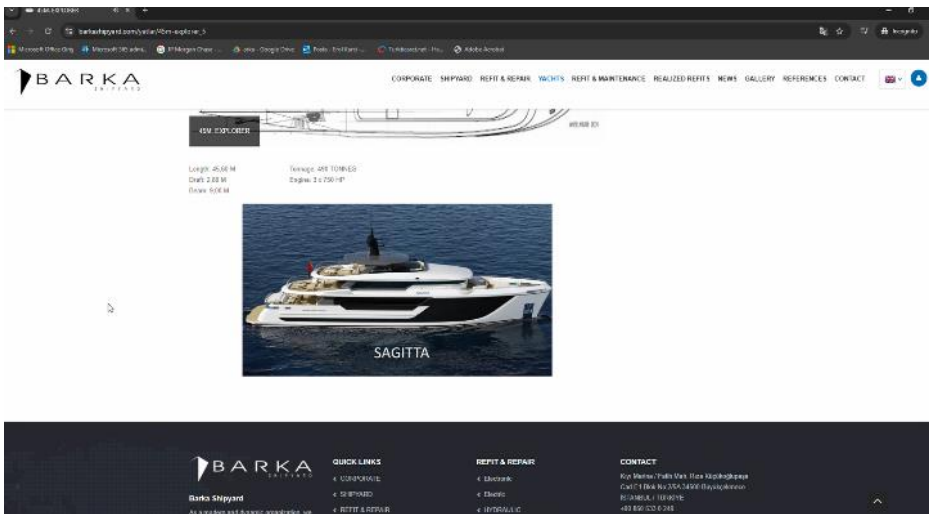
barkashipyard.com/yatlar/45m-explorer_5

BARKA SHIPYARD

CORPORATE SHIPYARD REFIT & REPAIR YACHTS REFIT & MAINTENANCE REALIZED REFITS NEWS GALLERY REFERENCES CONTACT

45M. EXPLORER

Length: 45,60 M
Draft: 2,80 M
Beam: 9,00 M

Tonnage: 455 TONNES
Engines: 2 x 750 HP

SAGITTA

BARKA SHIPYARD

Barka Shipyard

As a modern and dynamic organization, we

QUICK LINKS
< CORPORATE
< SHIPYARD
< REFIT & REPAIR

REFIT & REPAIR
< Electronic
< Electric
< HYDRAULIC

CONTACT
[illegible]
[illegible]
İSTANBUL / TÜRKİYE
+90 850 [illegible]